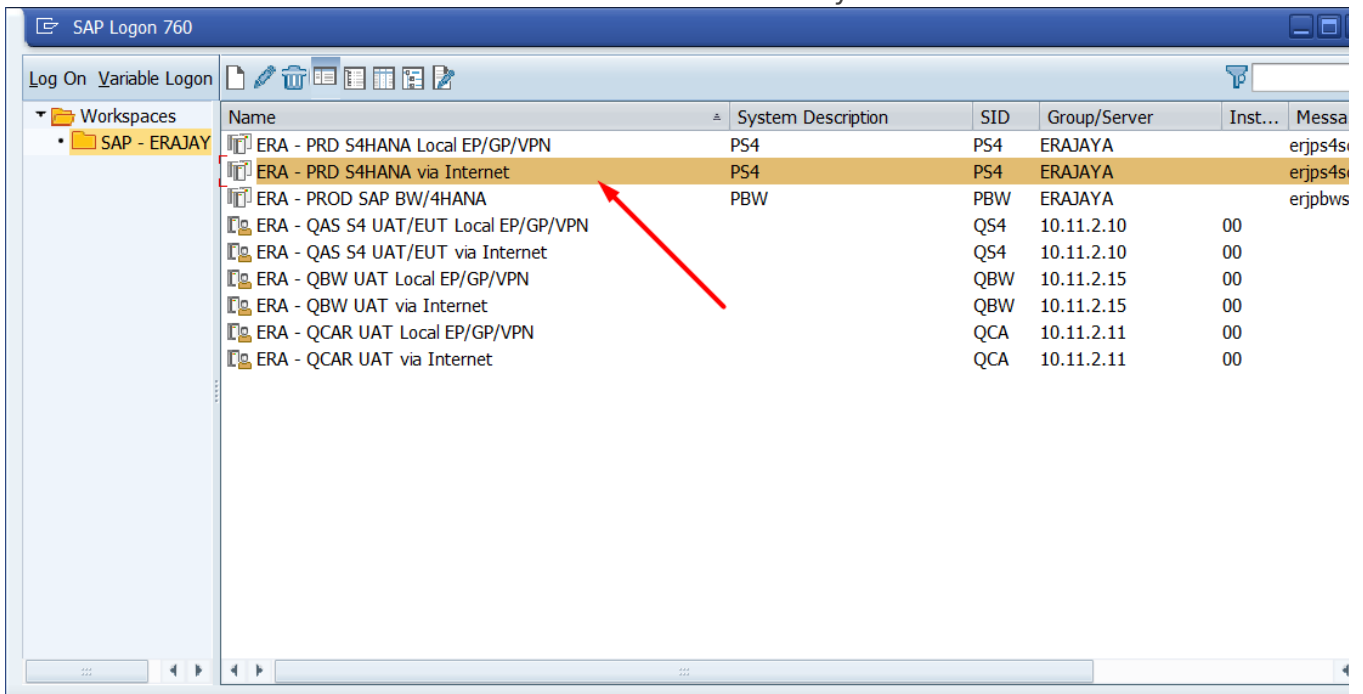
SAP Logon 760

Log On Variable Logon

Workspaces
SAP - ERAJAY

| Name | System Description | SID | Group/Server | Inst... | Messa |
|---|---|---|---|---|---|
| ERA - PRD S4HANA Local EP/GP/VPN | PS4 | PS4 | ERAJAYA | | erjps4s |
| ERA - PRD S4HANA via Internet | PS4 | PS4 | ERAJAYA | | erjps4s |
| ERA - PROD SAP BW/4HANA | PBW | PBW | ERAJAYA | | erjpbws |
| ERA - QAS S4 UAT/EUT Local EP/GP/VPN | | QS4 | 10.11.2.10 | 00 | |
| ERA - QAS S4 UAT/EUT via Internet | | QS4 | 10.11.2.10 | 00 | |
| ERA - QBW UAT Local EP/GP/VPN | | QBW | 10.11.2.15 | 00 | |
| ERA - QBW UAT via Internet | | QBW | 10.11.2.15 | 00 | |
| ERA - QCAR UAT Local EP/GP/VPN | | QCA | 10.11.2.11 | 00 | |
| ERA - QCAR UAT via Internet | | QCA | 10.11.2.11 | 00 | |